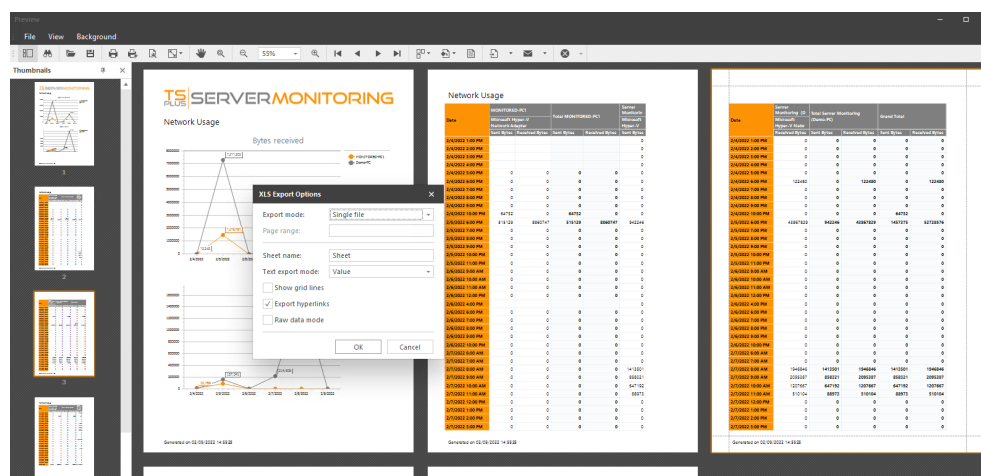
Preview

File View Background

55%

Thumbnails

1

2

3

TS PLUS SERVERMONITORING

Network Usage

Bytes received

Generated on 02/09/2022 14:59:28

XLS Export Options

Export mode: Single file

Page range:

Sheet name: Sheet

Text export mode: Value

Show grid lines

Export hyperlinks

Raw data mode

OK Cancel

Network Usage

Date

Generated on 02/09/2022 14:59:28

Date

Generated on 02/09/2022 14:59:28